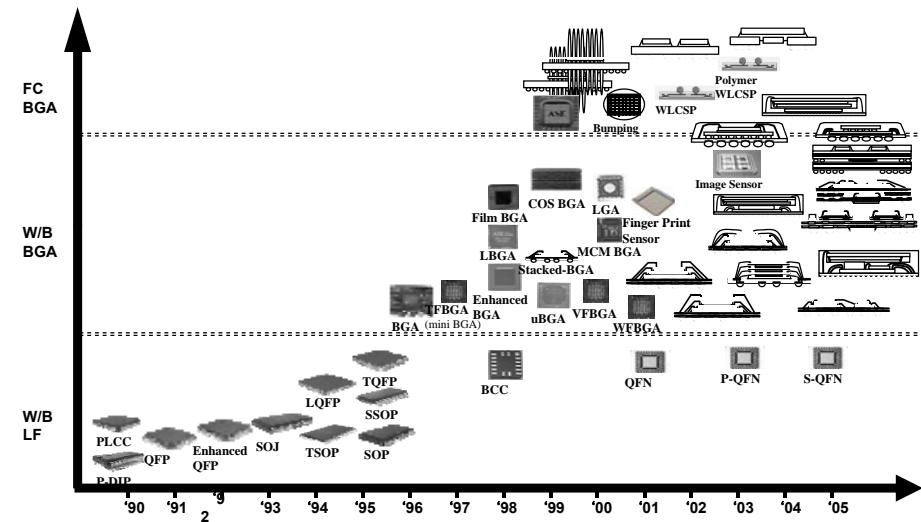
FC BGA

W/B BGA

W/B LF

ASE

Bumping

WLCSP

Polymer WLCSP

Image Sensor

COS BGA

LGA

Film BGA

Finger Print Sensor

LBGA

MCM BGA

Stacked-BGA

Enhanced BGA

TFBGA (mini BGA)

BGA

uBGA

VFBGA

WFBGA

TQFP

LQFP

SSOP

BCC

QFN

P-QFN

S-QFN

PLCC

QFP

Enhanced QFP

SOJ

TSOP

SOP

P-DIP

'90 '91 '9 2 '93 '94 '95 '96 '97 '98 '99 '00 '01 '02 '03 '04 '05